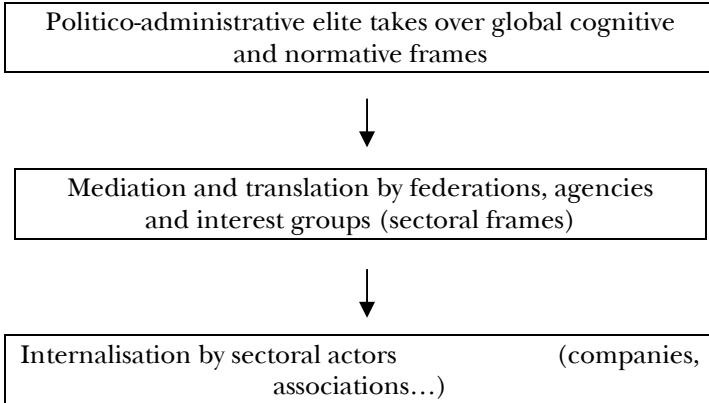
Politico-administrative elite takes over global cognitive and normative frames

Mediation and translation by federations, agencies and interest groups (sectoral frames)

Internalisation by sectoral actors (companies, associations…)